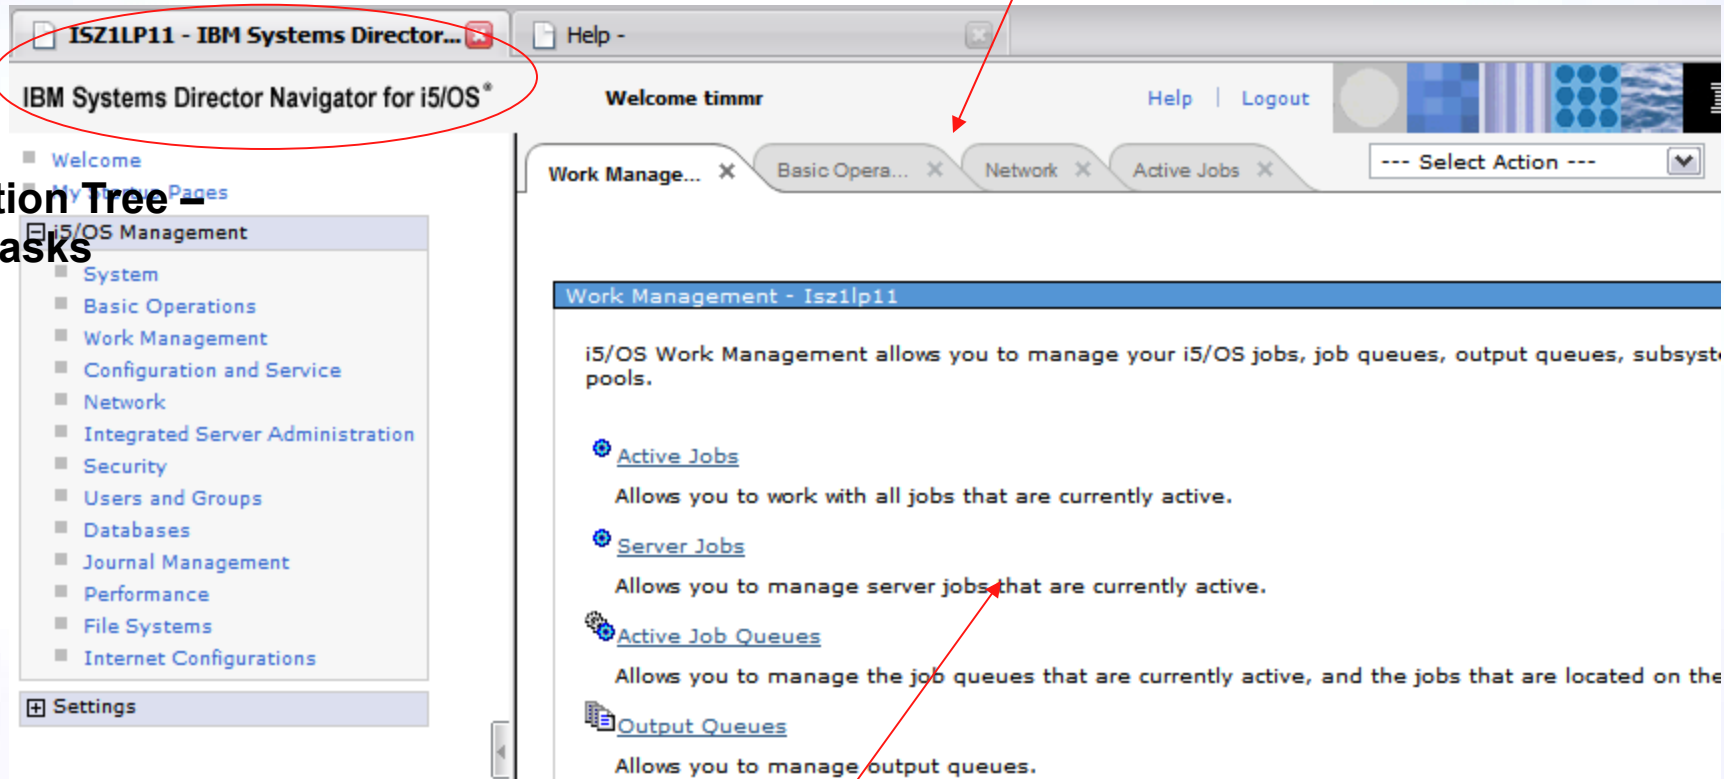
ISZ1LP11 - IBM Systems Director...

Help -

IBM Systems Director Navigator for i5/OS®

Welcome timmr

Help | Logout

Welcome

My Startup Pages

tion Tree –
asks

i5/OS Management

System
Basic Operations
Work Management
Configuration and Service
Network
Integrated Server Administration
Security
Users and Groups
Databases
Journal Management
Performance
File Systems
Internet Configurations

Settings

Work Manage... ✕ | Basic Opera... ✕ | Network ✕ | Active Jobs ✕

--- Select Action ---

Work Management - Isz1lp11

i5/OS Work Management allows you to manage your i5/OS jobs, job queues, output queues, subsyst pools.

Active Jobs

Allows you to work with all jobs that are currently active.

Server Jobs

Allows you to manage server jobs that are currently active.

Active Job Queues

Allows you to manage the job queues that are currently active, and the jobs that are located on the

Output Queues

Allows you to manage output queues.